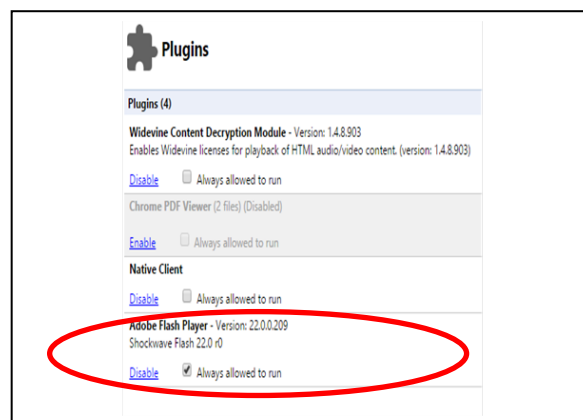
Plugins

Plugins (4)

Widevine Content Decryption Module - Version: 1.4.8.903
Enables Widevine licenses for playback of HTML audio/video content. (version: 1.4.8.903)

Disable Always allowed to run

Chrome PDF Viewer (2 files) (Disabled)

Enable Always allowed to run

Native Client

Disable Always allowed to run

Adobe Flash Player - Version: 22.0.0.209
Shockwave Flash 22.0 r0

Disable Always allowed to run